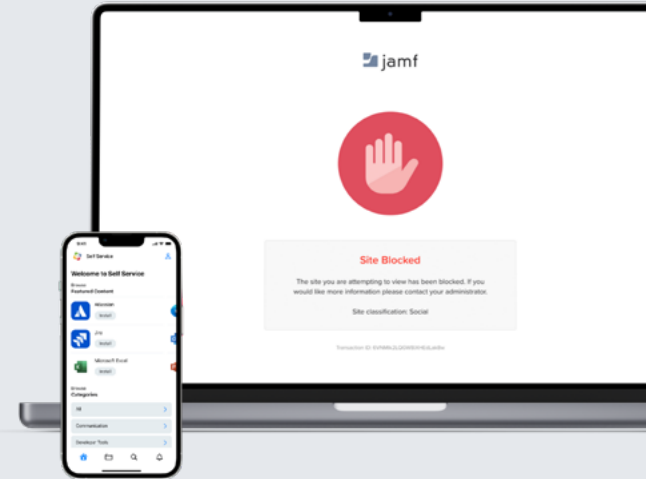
jamf

Site Blocked

The site you are attempting to view has been blocked. If you would like more information please contact your administrator.

Site classification: Social

Transaction ID: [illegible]

Self Service

Welcome to Self Service

Browse
Featured Content

Atlassian
Install

Jira
Install

Microsoft Excel
Install

Browse
Categories

All

Communication

Developer Tools